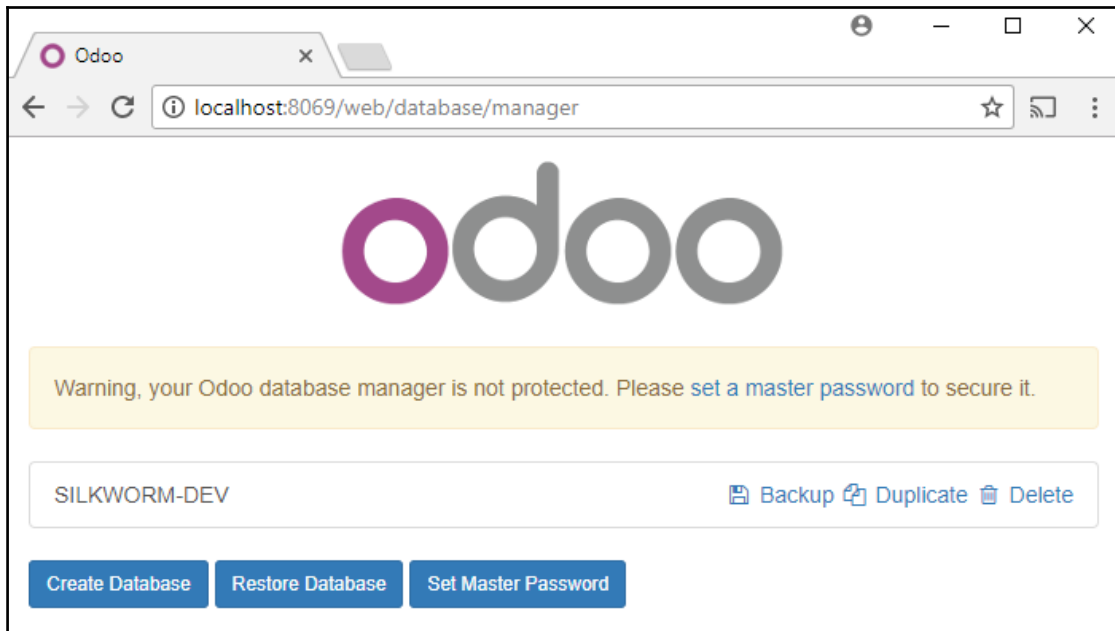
Odoo

localhost:8069/web/database/manager

odoo

Warning, your Odoo database manager is not protected. Please set a master password to secure it.

SILKWORM-DEV

Backup Duplicate Delete

Create Database Restore Database Set Master Password